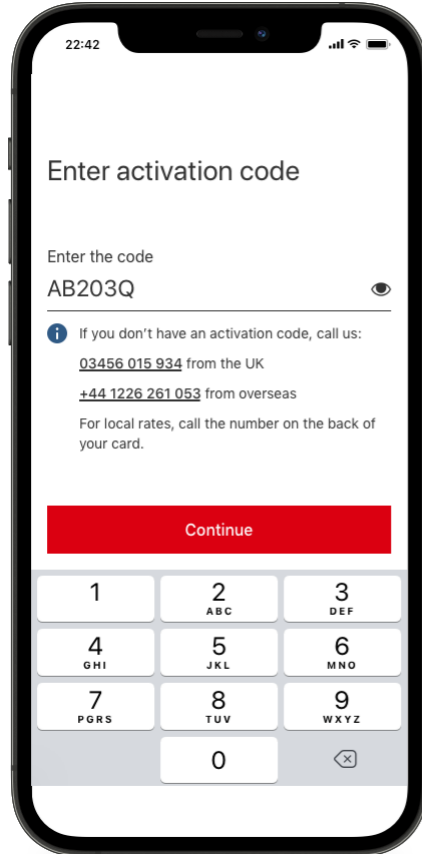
22:42

Enter activation code

Enter the code

AB203Q

If you don't have an activation code, call us:

03456 015 934 from the UK

+44 1226 261 053 from overseas

For local rates, call the number on the back of your card.

Continue

1
2 ABC
3 DEF
4 GHI
5 JKL
6 MNO
7 PGRS
8 TUV
9 WXYZ
0